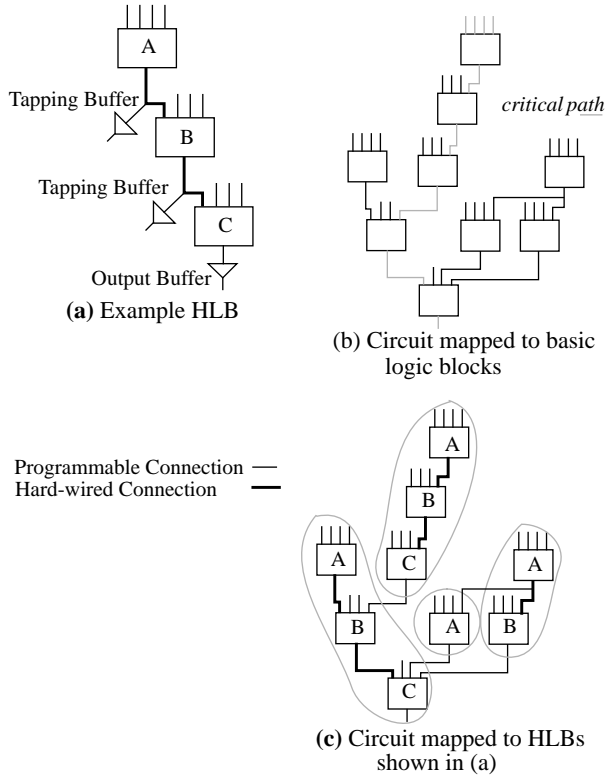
A

Tapping Buffer

B

Tapping Buffer

C

Output Buffer

**(a)** Example HLB

*critical path*

(b) Circuit mapped to basic logic blocks

Programmable Connection

Hard-wired Connection

A

B

A

C

A

A

B

B

C

**(c)** Circuit mapped to HLBs shown in (a)